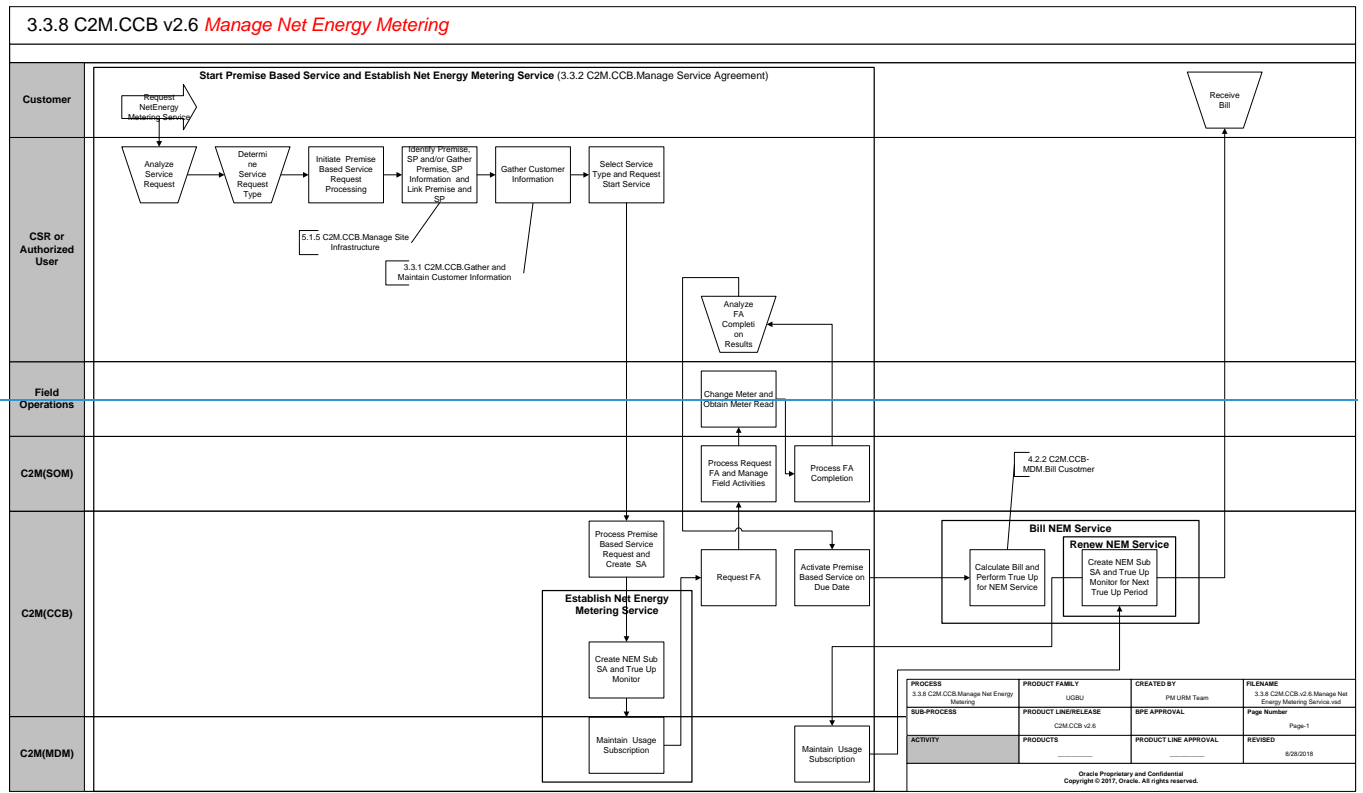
3.3.8 C2M.CCB v2.6 Manage Net Energy Metering

Customer

CSR or Authorized User

Field Operations

C2M(SOM)

C2M(CCB)

C2M(MDM)

Start Premise Based Service and Establish Net Energy Metering Service (3.3.2 C2M.CCB.Manage Service Agreement)

Request NetEnergy Metering Service

Analyze Service Request

Determi ne Service Request Type

Initiate Premise Based Service Request Processing

Identify Premise, SP and/or Gather Premise, SP Information and Link Premise and SP

Gather Customer Information

Select Service Type and Request Start Service

5.1.5 C2M.CCB.Manage Site Infrastructure

3.3.1 C2M.CCB.Gather and Maintain Customer Information

Analyze FA Completi on Results

Change Meter and Obtain Meter Read

Process Request FA and Manage Field Activities

Process FA Completion

Process Premise Based Service Request and Create SA

Request FA

Activate Premise Based Service on Due Date

Establish Net Energy Metering Service

Create NEM Sub SA and True Up Monitor

Maintain Usage Subscription

Maintain Usage Subscription

Receive Bill

4.2.2 C2M.CCB-MDM.Bill Cusotmer

Bill NEM Service

Calculate Bill and Perform True Up for NEM Service

Renew NEM Service

Create NEM Sub SA and True Up Monitor for Next True Up Period

| PROCESS | PRODUCT FAMILY | CREATED BY | FILENAME |
|---|---|---|---|
| 3.3.8 C2M.CCB.Manage Net Energy Metering | UGBU | PM URM Team | 3.3.8 C2M.CCB.v2.6.Manage Net Energy Metering Service.vsd |
| SUB-PROCESS | PRODUCT LINE/RELEASE | BPE APPROVAL | Page Number |
| | C2M.CCB v2.6 | | Page-1 |
| ACTIVITY | PRODUCTS | PRODUCT LINE APPROVAL | REVISED |
| | ________ | ________ | 8/28/2018 |

Oracle Proprietary and Confidential
Copyright © 2017, Oracle. All rights reserved.